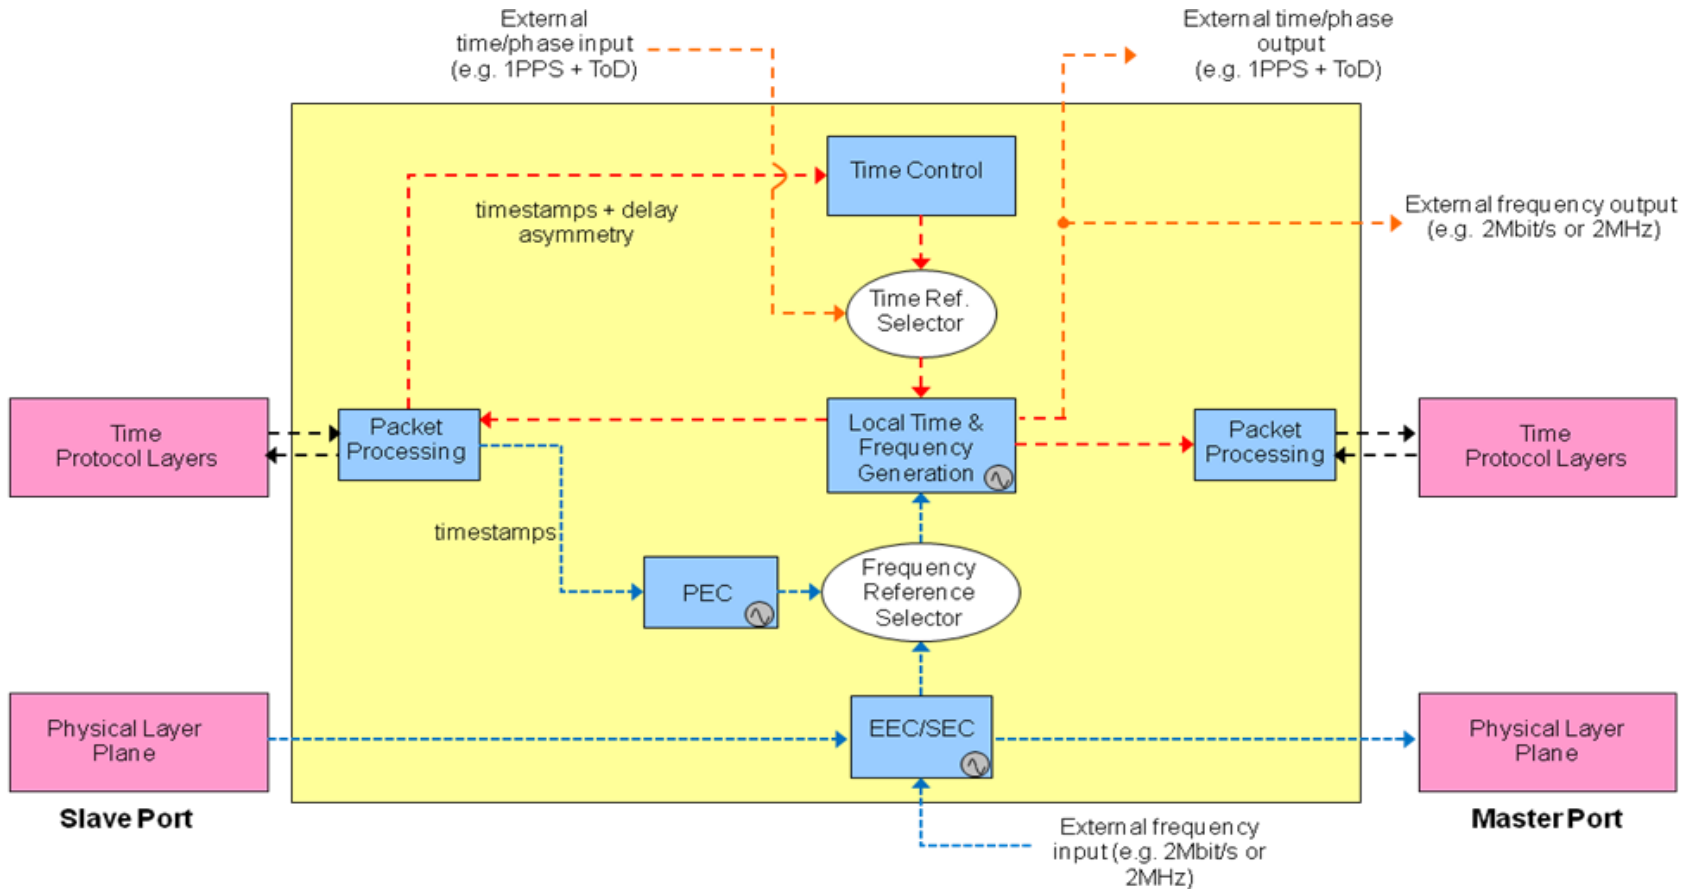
External time/phase input (e.g. 1PPS + ToD)

External time/phase output (e.g. 1PPS + ToD)

Time Control

timestamps + delay asymmetry

External frequency output (e.g. 2Mbit/s or 2MHz)

Time Ref. Selector

Time Protocol Layers

Packet Processing

Local Time & Frequency Generation

Packet Processing

Time Protocol Layers

timestamps

PEC

Frequency Reference Selector

Physical Layer Plane

EEC/SEC

Physical Layer Plane

Slave Port

External frequency input (e.g. 2Mbit/s or 2MHz)

Master Port